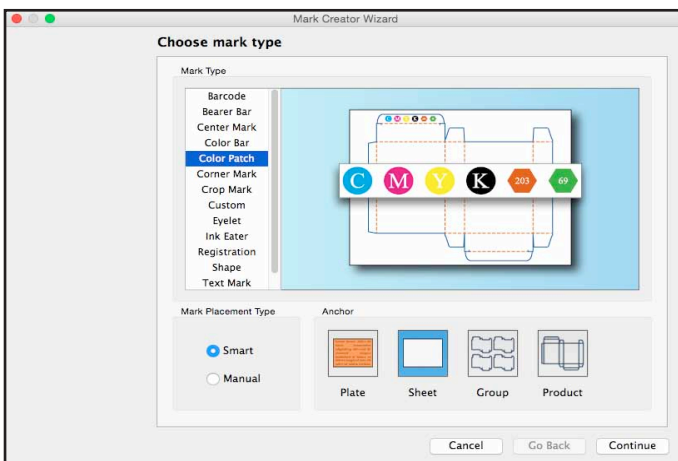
Mark Creator Wizard

Choose mark type

Mark Type

Barcode
Bearer Bar
Center Mark
Color Bar
Color Patch
Corner Mark
Crop Mark
Custom
Eyelet
Ink Eater
Registration
Shape
Text Mark

C M Y K 203 69

Mark Placement Type

Smart

Manual

Anchor

Plate
Sheet
Group
Product

Cancel
Go Back
Continue